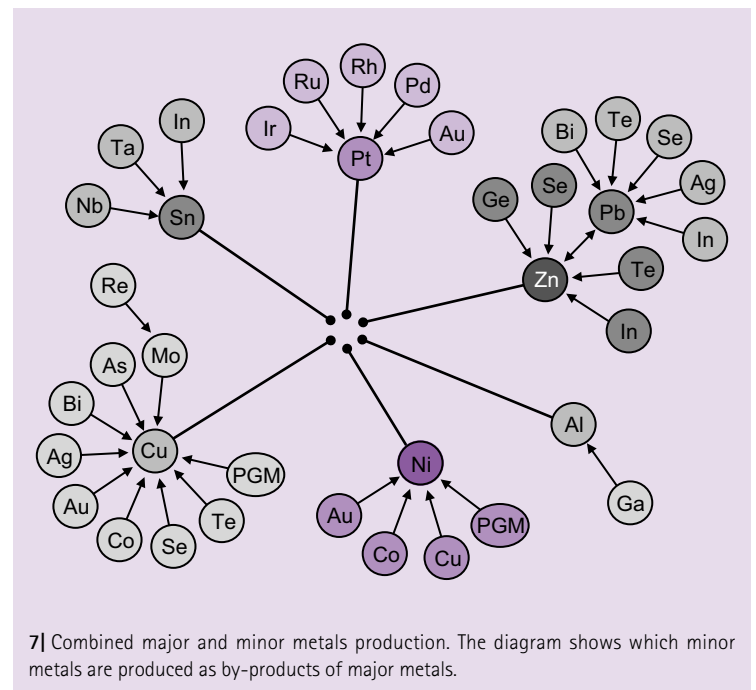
Ru Rh
Ir Pd
In Pt Au
Ta Te
Bi Se
Nb Sn Se Ag
Ge Pb
In
Zn
Re Te
Mo In
As
Bi Al
Cu
Ag Ni
PGM
Au Te Ga
Co Se Au PGM
Co Cu

7| Combined major and minor metals production. The diagram shows which minor metals are produced as by-products of major metals.